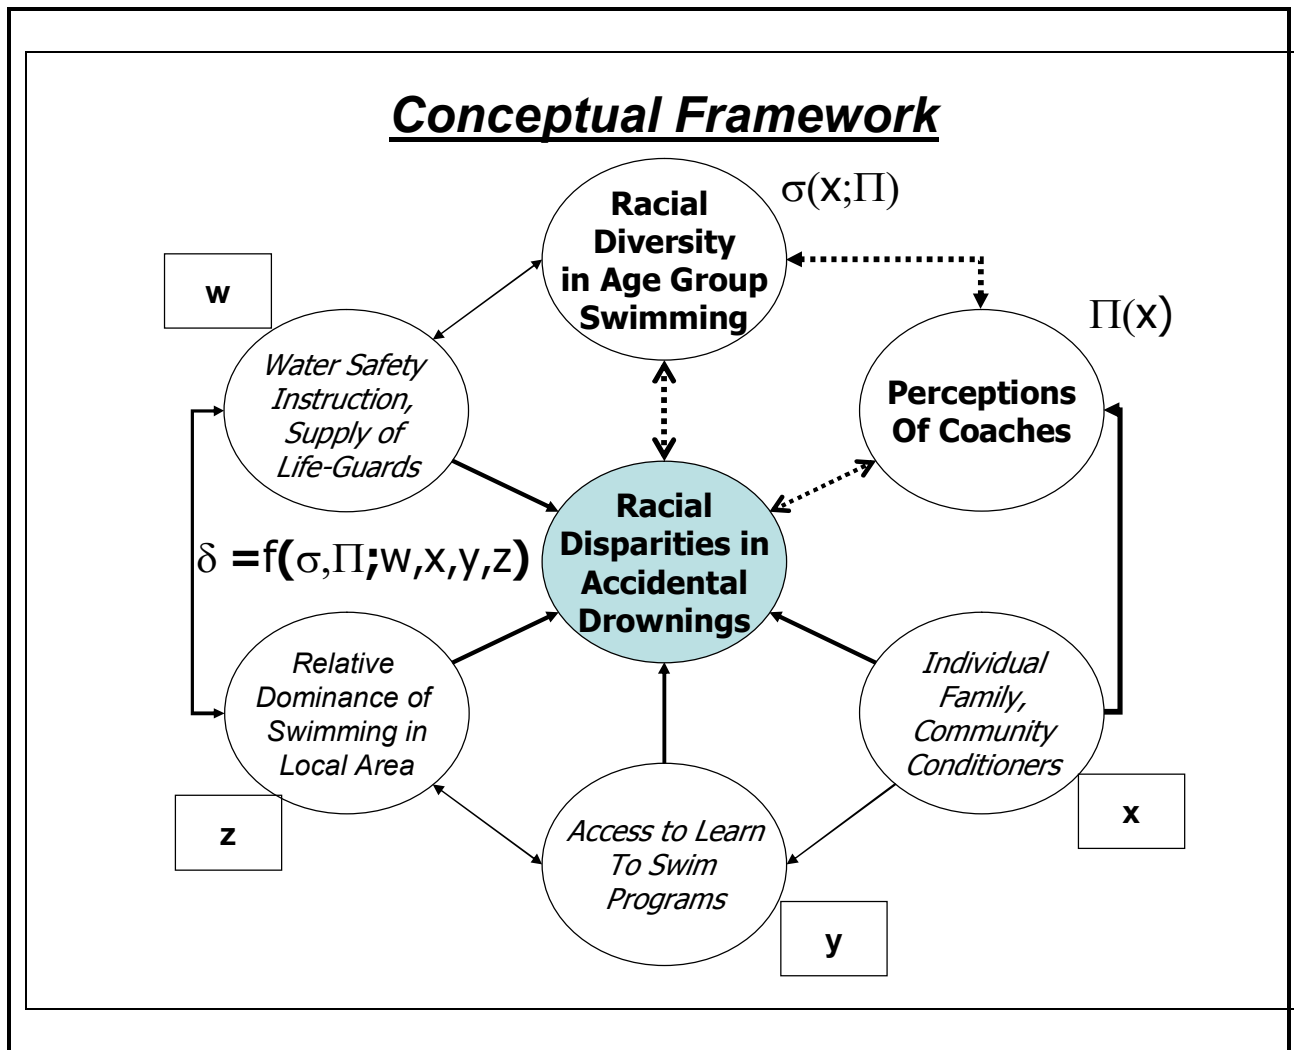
Conceptual Framework

Racial Diversity in Age Group Swimming

$\sigma(x;\Pi)$

w

$\Pi(x)$

Water Safety Instruction, Supply of Life-Guards

Perceptions Of Coaches

Racial Disparities in Accidental Drownings

$\delta = f(\sigma,\Pi;w,x,y,z)$

Relative Dominance of Swimming in Local Area

Individual Family, Community Conditioners

z

x

Access to Learn To Swim Programs

y